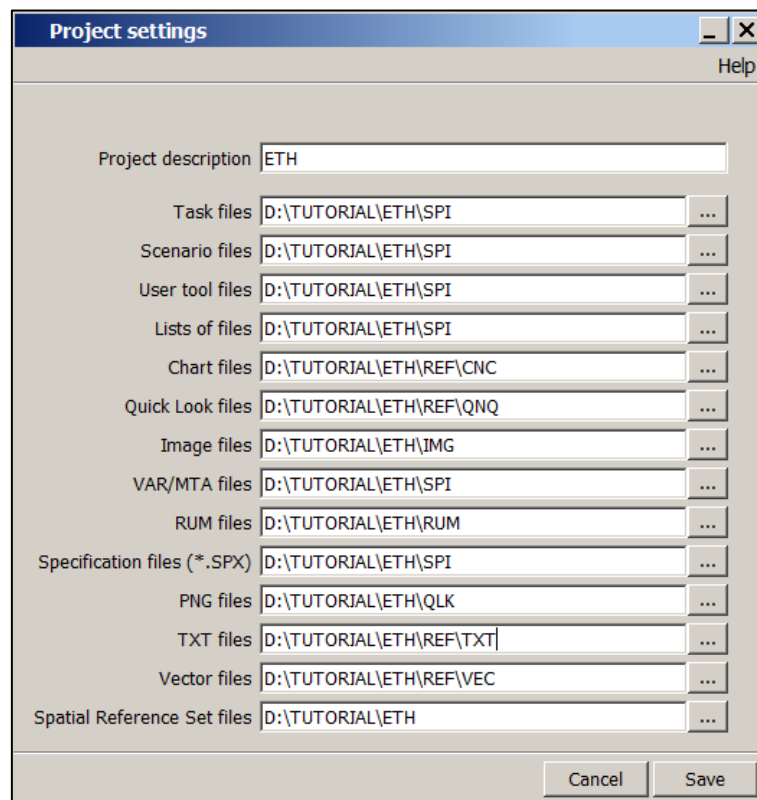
Project settings

_ X

Help

Project description ETH

Task files D:\TUTORIAL\ETH\SPI ...

Scenario files D:\TUTORIAL\ETH\SPI ...

User tool files D:\TUTORIAL\ETH\SPI ...

Lists of files D:\TUTORIAL\ETH\SPI ...

Chart files D:\TUTORIAL\ETH\REF\CNC ...

Quick Look files D:\TUTORIAL\ETH\REF\QNQ ...

Image files D:\TUTORIAL\ETH\IMG ...

VAR/MTA files D:\TUTORIAL\ETH\SPI ...

RUM files D:\TUTORIAL\ETH\RUM ...

Specification files (*.SPX) D:\TUTORIAL\ETH\SPI ...

PNG files D:\TUTORIAL\ETH\QLK ...

TXT files D:\TUTORIAL\ETH\REF\TXT ...

Vector files D:\TUTORIAL\ETH\REF\VEC ...

Spatial Reference Set files D:\TUTORIAL\ETH ...

Cancel Save